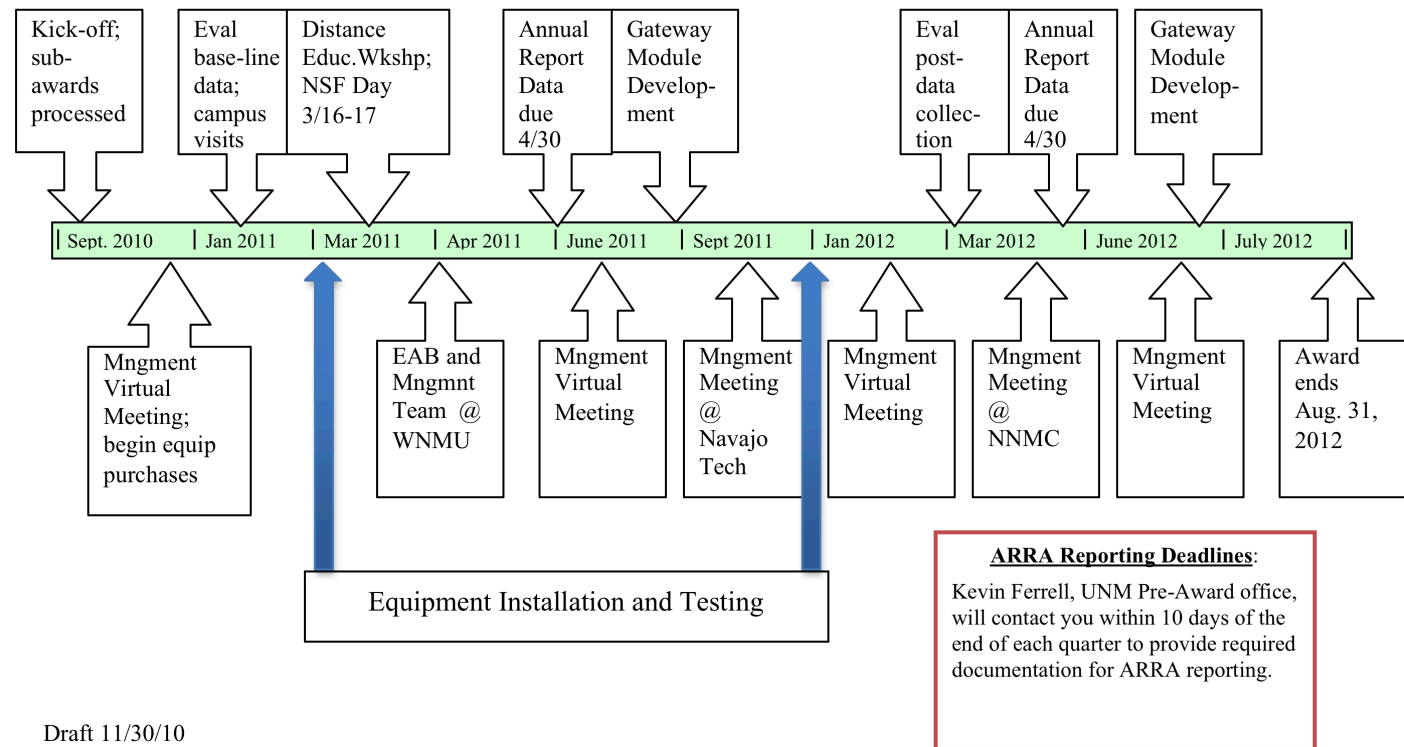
Kick-off; sub-awards processed

Eval base-line data; campus visits

Distance Educ.Wkshp; NSF Day 3/16-17

Annual Report Data due 4/30

Gateway Module Development

Eval post-data collection

Annual Report Data due 4/30

Gateway Module Development

| Sept. 2010 | Jan 2011 | Mar 2011 | Apr 2011 | June 2011 | Sept 2011 | Jan 2012 | Mar 2012 | June 2012 | July 2012 |

Mngment Virtual Meeting; begin equip purchases

EAB and Mngmnt Team @ WNMU

Mngment Virtual Meeting

Mngment Meeting @ Navajo Tech

Mngment Virtual Meeting

Mngment Meeting @ NNMC

Mngment Virtual Meeting

Award ends Aug. 31, 2012

Equipment Installation and Testing

ARRA Reporting Deadlines:

Kevin Ferrell, UNM Pre-Award office, will contact you within 10 days of the end of each quarter to provide required documentation for ARRA reporting.

Draft 11/30/10